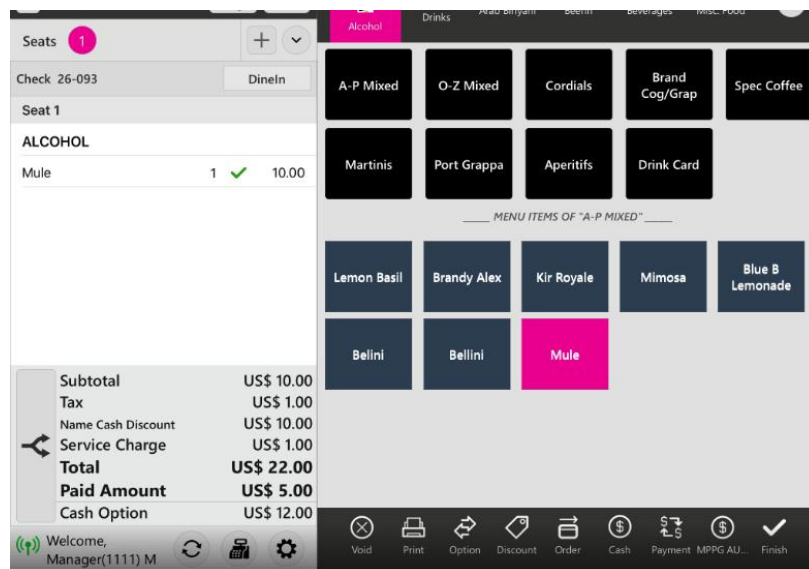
Alcohol Drinks Arab Biryani Beers Beverages Misc. Food

Seats 1

Check 26-093 DineIn

Seat 1

ALCOHOL

Mule 1 10.00

Subtotal US$ 10.00
Tax US$ 1.00
Name Cash Discount US$ 10.00
Service Charge US$ 1.00
Total US$ 22.00
Paid Amount US$ 5.00
Cash Option US$ 12.00

Welcome, Manager(1111) M

A-P Mixed
O-Z Mixed
Cordials
Brand Cog/Grap
Spec Coffee
Martinis
Port Grappa
Aperitifs
Drink Card

MENU ITEMS OF "A-P MIXED"

Lemon Basil
Brandy Alex
Kir Royale
Mimosa
Blue B Lemonade
Belini
Bellini
Mule

Void Print Option Discount Order Cash Payment MPPG AU... Finish